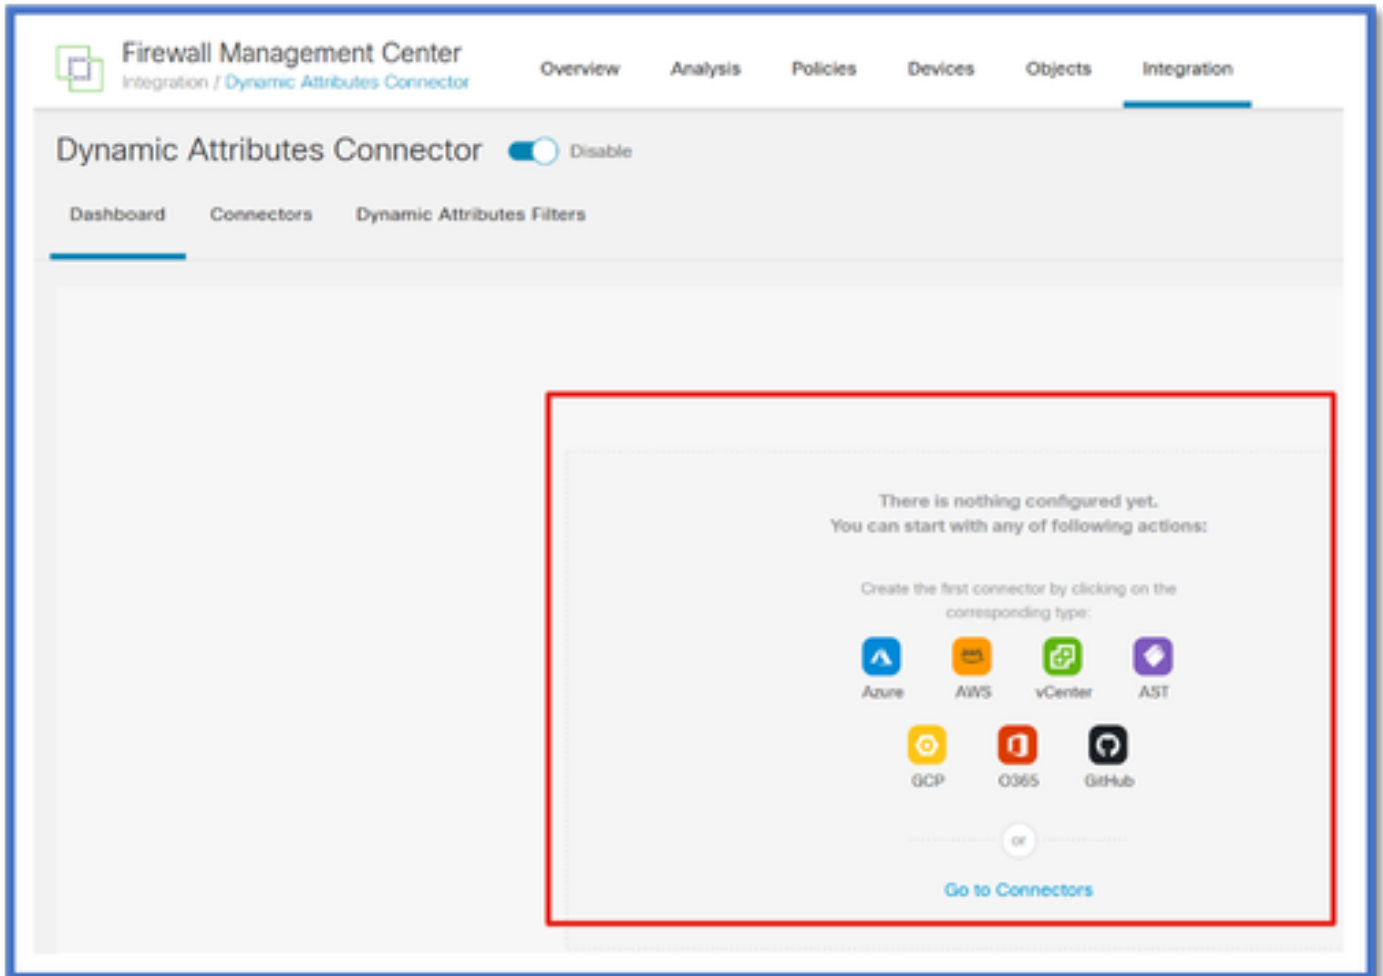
Firewall Management Center
Integration / Dynamic Attributes Connector

Overview Analysis Policies Devices Objects Integration

Dynamic Attributes Connector Disable

Dashboard Connectors Dynamic Attributes Filters

There is nothing configured yet.
You can start with any of following actions:

Create the first connector by clicking on the corresponding type:

Azure AWS vCenter AST

GCP O365 GitHub

or

Go to Connectors